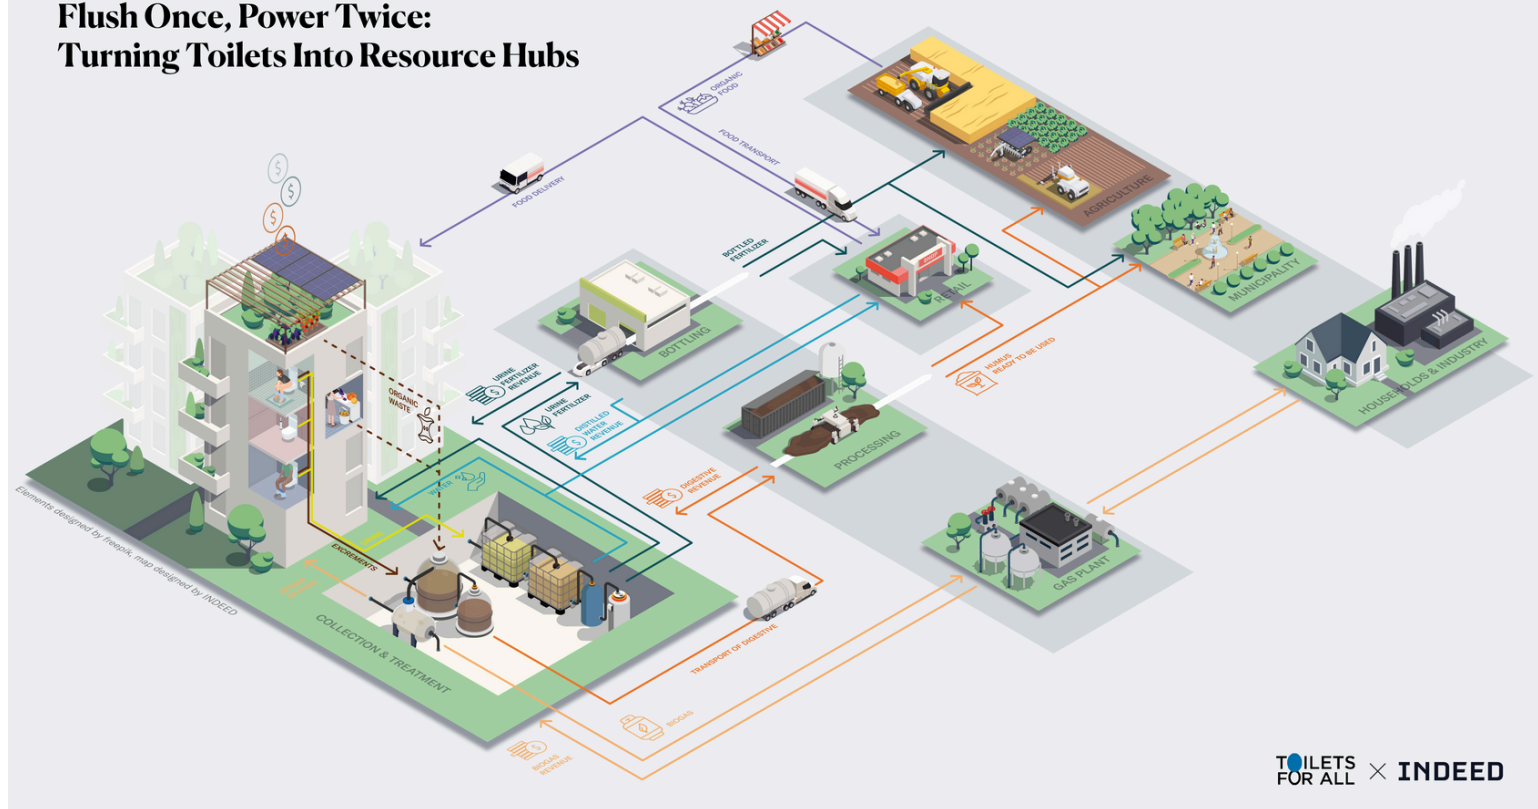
Flush Once, Power Twice:
Turning Toilets Into Resource Hubs

ORGANIC FOOD

FOOD TRANSPORT

FOOD DELIVERY

AGRICULTURE

BOTTLED FERTILIZER

MUNICIPALITY

RETAIL

BOTTLING

HOUSEHOLDS & INDUSTRY

URINE FERTILIZER REVENUE

URINE FERTILIZER

DISTILLED WATER REVENUE

ORGANIC WASTE

HUMUS READY TO BE USED

PROCESSING

WATER

DIGESTIVE REVENUE

EXCREMENTS

GAS PLANT

COLLECTION & TREATMENT

TRANSPORT OF DIGESTIVE

BIOGAS

BIOGAS REVENUE

Elements designed by freepik, map designed by INDEED

TOILETS FOR ALL × INDEED